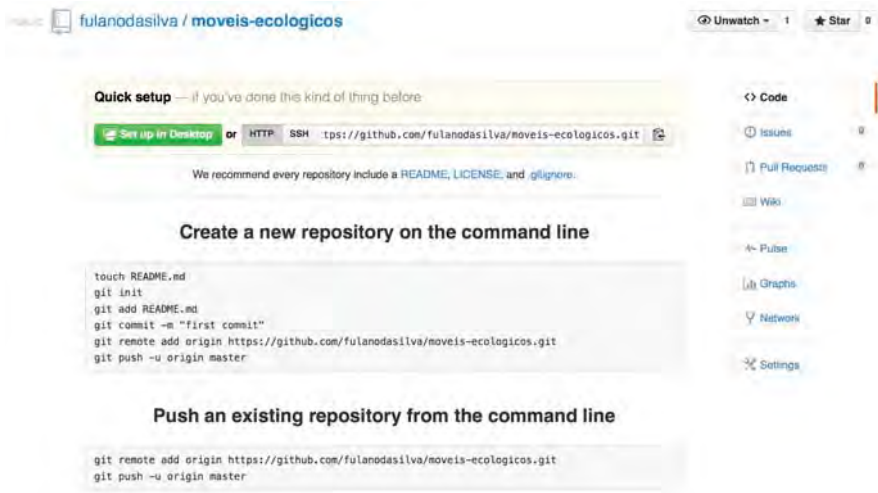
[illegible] fulanodasilva / moveis-ecologicos

Unwatch 1 Star 0

Quick setup — if you've done this kind of thing before

Set up in Desktop or HTTP SSH tps://github.com/fulanodasilva/moveis-ecologicos.git

We recommend every repository include a README, LICENSE, and .gitignore.

Create a new repository on the command line

touch README.md
git init
git add README.md
git commit -m "first commit"
git remote add origin https://github.com/fulanodasilva/moveis-ecologicos.git
git push -u origin master

Push an existing repository from the command line

git remote add origin https://github.com/fulanodasilva/moveis-ecologicos.git
git push -u origin master

<> Code
Issues 0
Pull Requests 0
Wiki
Pulse
Graphs
Network
Settings